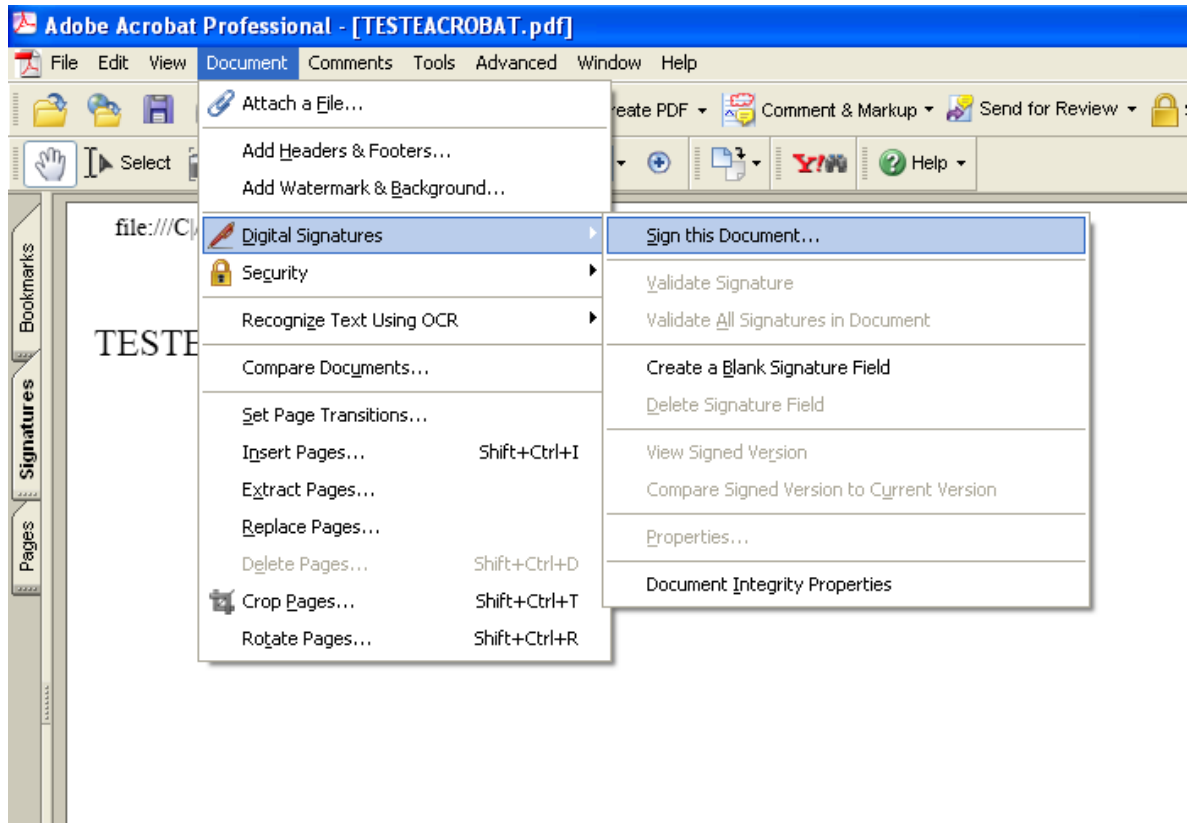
Adobe Acrobat Professional - [TESTEACROBAT.pdf]

File Edit View Document Comments Tools Advanced Window Help

reate PDF Comment & Markup Send for Review

Select Help

Bookmarks Signatures Pages

file:///C|

TESTE

Attach a File...
Add Headers & Footers...
Add Watermark & Background...
Digital Signatures
Security
Recognize Text Using OCR
Compare Documents...
Set Page Transitions...
Insert Pages... Shift+Ctrl+I
Extract Pages...
Replace Pages...
Delete Pages... Shift+Ctrl+D
Crop Pages... Shift+Ctrl+T
Rotate Pages... Shift+Ctrl+R

Sign this Document...
Validate Signature
Validate All Signatures in Document
Create a Blank Signature Field
Delete Signature Field
View Signed Version
Compare Signed Version to Current Version
Properties...
Document Integrity Properties